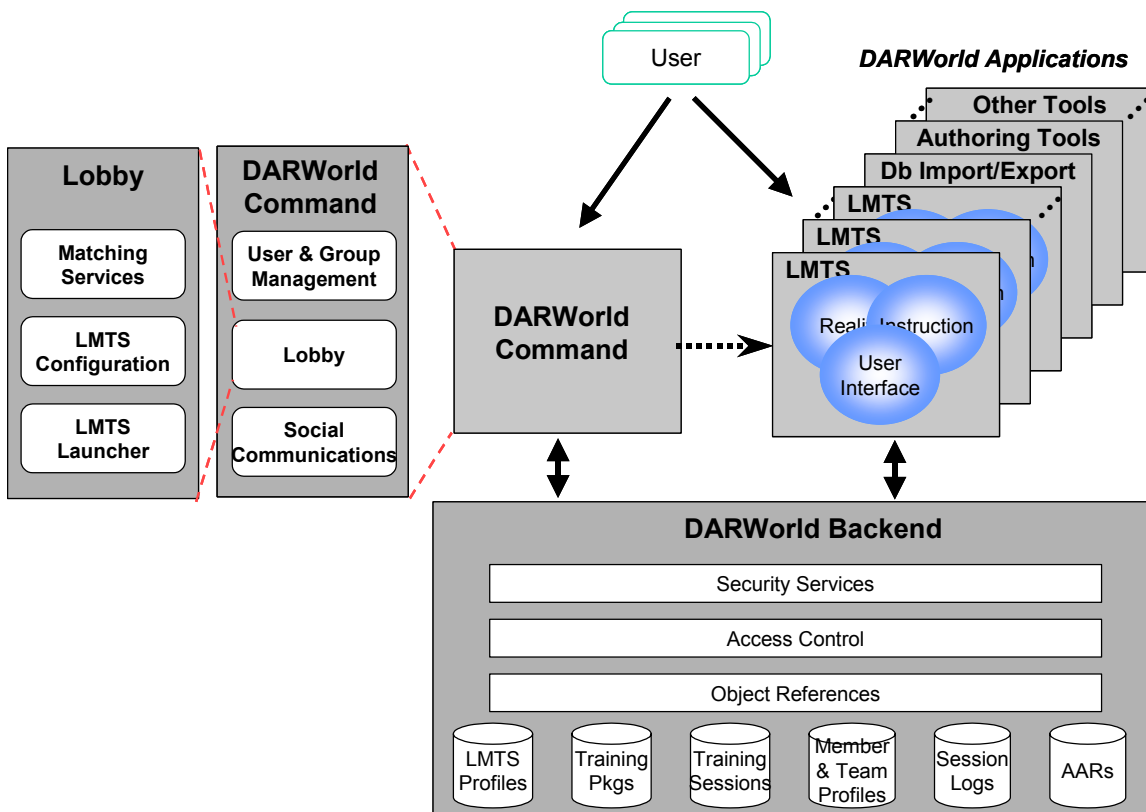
User

DARWorld Applications

Other Tools

Authoring Tools

Db Import/Export

LMTS

LMTS

LMTS

Reali

Instruction

User Interface

Lobby

Matching Services

LMTS Configuration

LMTS Launcher

DARWorld Command

User & Group Management

Lobby

Social Communications

DARWorld Command

DARWorld Backend

Security Services

Access Control

Object References

LMTS Profiles

Training Pkgs

Training Sessions

Member & Team Profiles

Session Logs

AARs